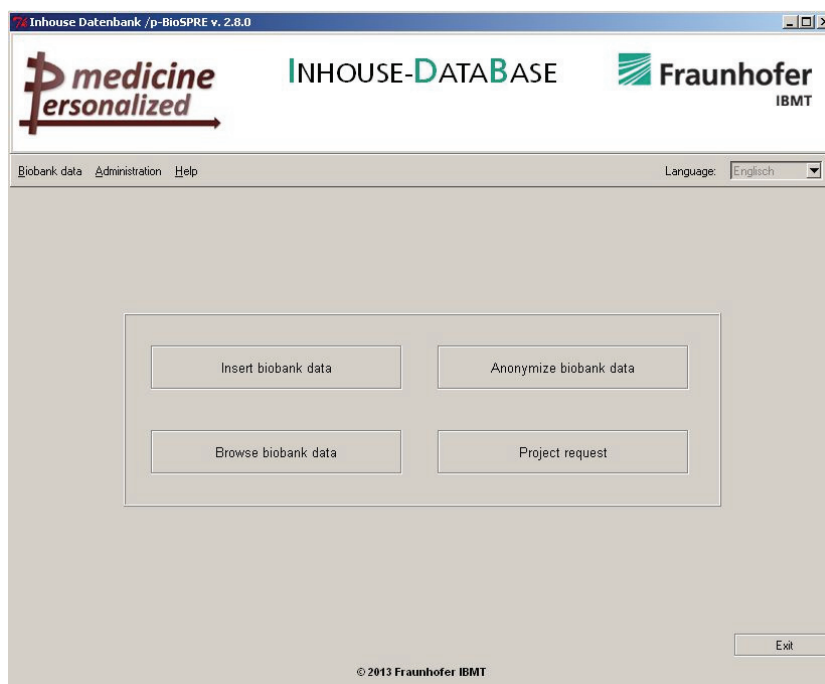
Inhouse Datenbank /p-BioSPRE v. 2.8.0

medicine
ersonalized

INHOUSE-DATABASE

Fraunhofer
IBMT

Biobank data Administration Help

Language: Englisch

Insert biobank data

Anonymize biobank data

Browse biobank data

Project request

Exit

© 2013 Fraunhofer IBMT